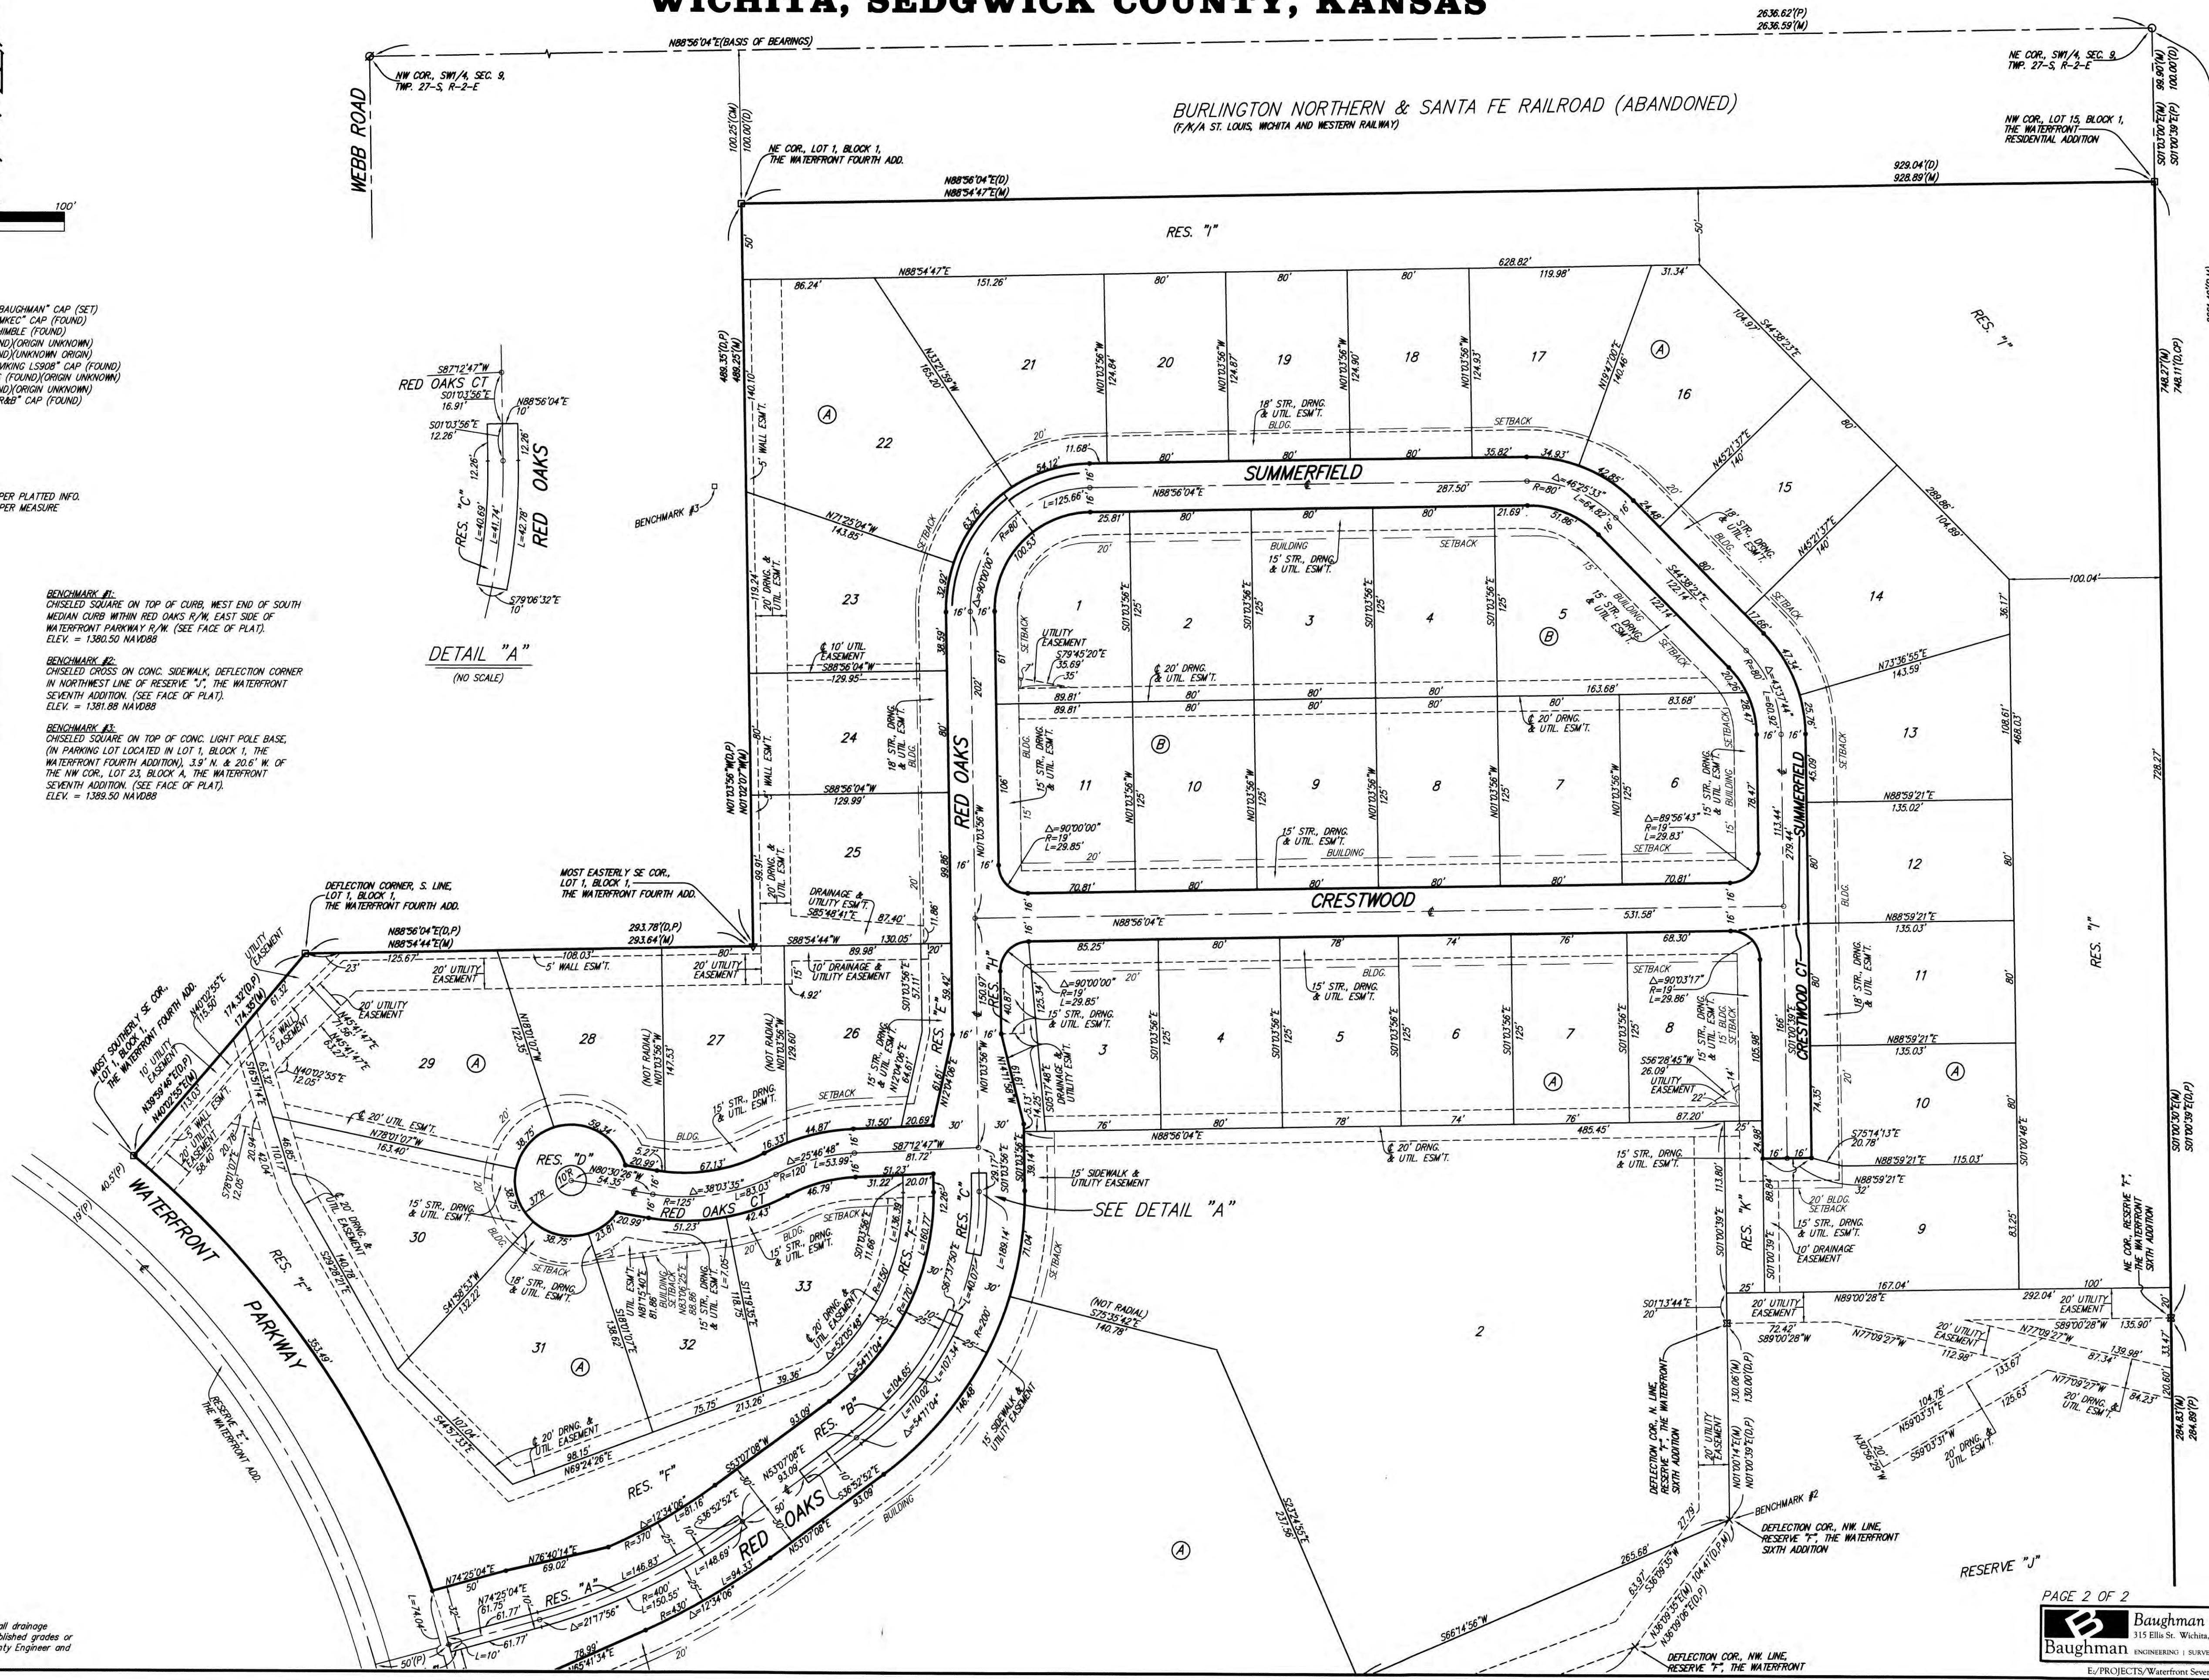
WICHITA, SEDGWICK COUNTY, KANSAS

2636.62'(P)
2636.59'(M)

N88°56'04"E(BASIS OF BEARINGS)

NW COR., SW1/4, SEC. 9, TWP. 27-S, R-2-E

WEBB ROAD

NE COR., SW1/4, SEC. 9, TWP. 27-S, R-2-E

BURLINGTON NORTHERN & SANTA FE RAILROAD (ABANDONED)
(F/K/A ST. LOUIS, WICHITA AND WESTERN RAILWAY)

NW COR., LOT 15, BLOCK 1, THE WATERFRONT RESIDENTIAL ADDITION

NE COR., LOT 1, BLOCK 1, THE WATERFRONT FOURTH ADD.

N88°56'04"E(D)
N88°54'47"E(M)

929.04'(D)
928.89'(M)

RES. "I"

100'

BAUGHMAN" CAP (SET)
MKEC" CAP (FOUND)
HIMBLE (FOUND)
ND)(ORIGIN UNKNOWN)
ND)(UNKNOWN ORIGIN)
WKING LS908" CAP (FOUND)
(FOUND)(ORIGIN UNKNOWN)
ND)(ORIGIN UNKNOWN)
R&B" CAP (FOUND)

PER PLATTED INFO.
PER MEASURE

RED OAKS CT.
S87°12'47"W
S01°03'56"E 16.91'
N88°56'04"E 10'
S01°03'56"E 12.26'
RES. "C"
RED OAKS
S79°06'32"E 10'

DETAIL "A"
(NO SCALE)

BENCHMARK #1:
CHISELED SQUARE ON TOP OF CURB, WEST END OF SOUTH MEDIAN CURB WITHIN RED OAKS R/W, EAST SIDE OF WATERFRONT PARKWAY R/W. (SEE FACE OF PLAT).
ELEV. = 1380.50 NAVD88

BENCHMARK #2:
CHISELED CROSS ON CONC. SIDEWALK, DEFLECTION CORNER IN NORTHWEST LINE OF RESERVE "J", THE WATERFRONT SEVENTH ADDITION. (SEE FACE OF PLAT).
ELEV. = 1381.88 NAVD88

BENCHMARK #3:
CHISELED SQUARE ON TOP OF CONC. LIGHT POLE BASE, (IN PARKING LOT LOCATED IN LOT 1, BLOCK 1, THE WATERFRONT FOURTH ADDITION), 3.9' N. & 20.6' W. OF THE NW COR., LOT 23, BLOCK A, THE WATERFRONT SEVENTH ADDITION. (SEE FACE OF PLAT).
ELEV. = 1389.50 NAVD88

BENCHMARK #3

SUMMERFIELD
RED OAKS
CRESTWOOD
CRESTWOOD CT
SUMMERFIELD
RED OAKS CT
RED OAKS
WATERFRONT PARKWAY

MOST EASTERLY SE COR., LOT 1, BLOCK 1, THE WATERFRONT FOURTH ADD.
DEFLECTION CORNER, S. LINE, LOT 1, BLOCK 1, THE WATERFRONT FOURTH ADD.
MOST SOUTHERLY SE COR., LOT 1, BLOCK 1, THE WATERFRONT FOURTH ADD.

SEE DETAIL "A"

RES. "D"  RES. "E"  RES. "F"  RES. "G"  RES. "H"  RES. "K"  RES. "A"  RES. "B"  RES. "C"
RESERVE "J"
RESERVE "E", THE WATERFRONT ADD.
NE COR., RESERVE "F", THE WATERFRONT SIXTH ADDITION
DEFLECTION COR., N. LINE, RESERVE "F", THE WATERFRONT SIXTH ADDITION
BENCHMARK #2
DEFLECTION COR., NW. LINE, RESERVE "F", THE WATERFRONT SIXTH ADDITION
DEFLECTION COR., NW. LINE, RESERVE "F", THE WATERFRONT

PAGE 2 OF 2
Baughman
315 Ellis St. Wichita,
Baughman ENGINEERING | SURVE
E:/PROJECTS/Waterfront Seve

all drainage
blished grades or
nty Engineer and